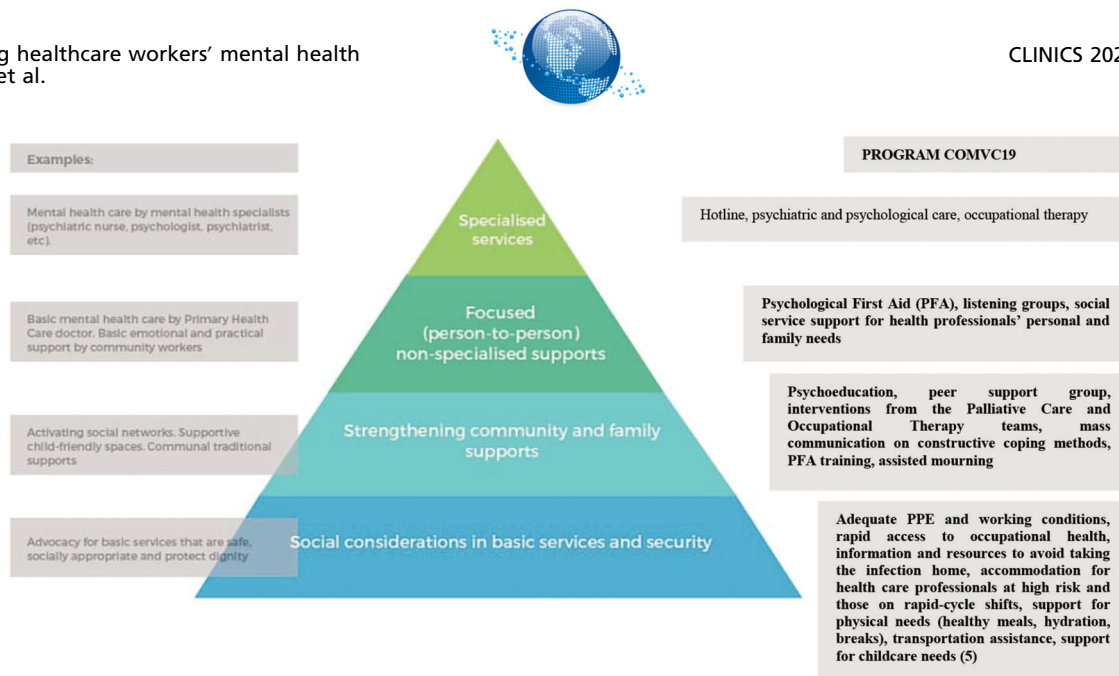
g healthcare workers' mental health
et al.

CLINICS 202

Examples:

Mental health care by mental health specialists (psychiatric nurse, psychologist, psychiatrist, etc).

Basic mental health care by Primary Health Care doctor. Basic emotional and practical support by community workers

Activating social networks. Supportive child-friendly spaces. Communal traditional supports

Advocacy for basic services that are safe, socially appropriate and protect dignity

Specialised services

Focused (person-to-person) non-specialised supports

Strengthening community and family supports

Social considerations in basic services and security

PROGRAM COMVC19

Hotline, psychiatric and psychological care, occupational therapy

Psychological First Aid (PFA), listening groups, social service support for health professionals' personal and family needs

Psychoeducation, peer support group, interventions from the Palliative Care and Occupational Therapy teams, mass communication on constructive coping methods, PFA training, assisted mourning

Adequate PPE and working conditions, rapid access to occupational health, information and resources to avoid taking the infection home, accommodation for health care professionals at high risk and those on rapid-cycle shifts, support for physical needs (healthy meals, hydration, breaks), transportation assistance, support for childcare needs (5)